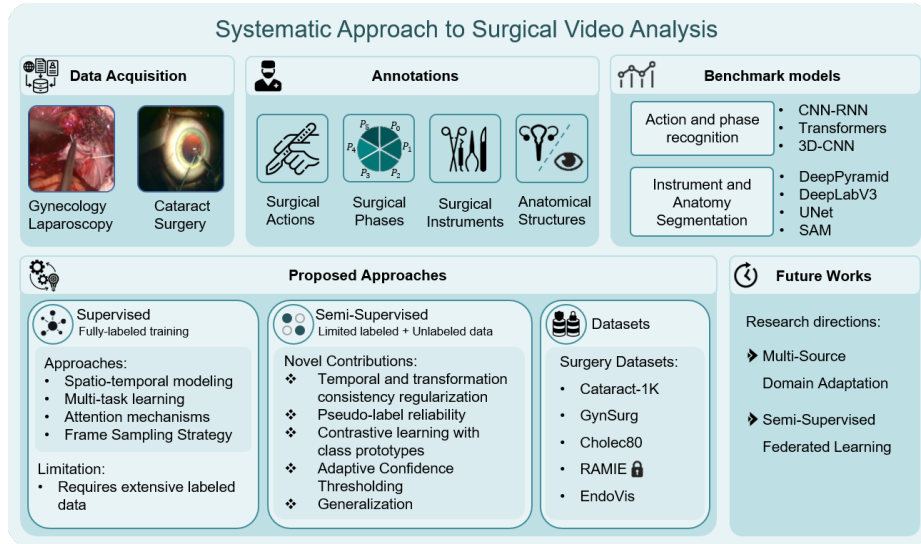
Systematic Approach to Surgical Video Analysis

Data Acquisition

Gynecology Laparoscopy

Cataract Surgery

Annotations

Surgical Actions

$P_5$ $P_0$ $P_4$ $P_1$ $P_3$ $P_2$

Surgical Phases

Surgical Instruments

Anatomical Structures

Benchmark models

Action and phase recognition

- CNN-RNN
- Transformers
- 3D-CNN

Instrument and Anatomy Segmentation

- DeepPyramid
- DeepLabV3
- UNet
- SAM

Proposed Approaches

Supervised
Fully-labeled training

Approaches:
- Spatio-temporal modeling
- Multi-task learning
- Attention mechanisms
- Frame Sampling Strategy

Limitation:
- Requires extensive labeled data

Semi-Supervised
Limited labeled + Unlabeled data

Novel Contributions:
❖ Temporal and transformation consistency regularization
❖ Pseudo-label reliability
❖ Contrastive learning with class prototypes
❖ Adaptive Confidence Thresholding
❖ Generalization

Datasets

Surgery Datasets:
- Cataract-1K
- GynSurg
- Cholec80
- RAMIE
- EndoVis

Future Works

Research directions:

➤ Multi-Source Domain Adaptation

➤ Semi-Supervised Federated Learning